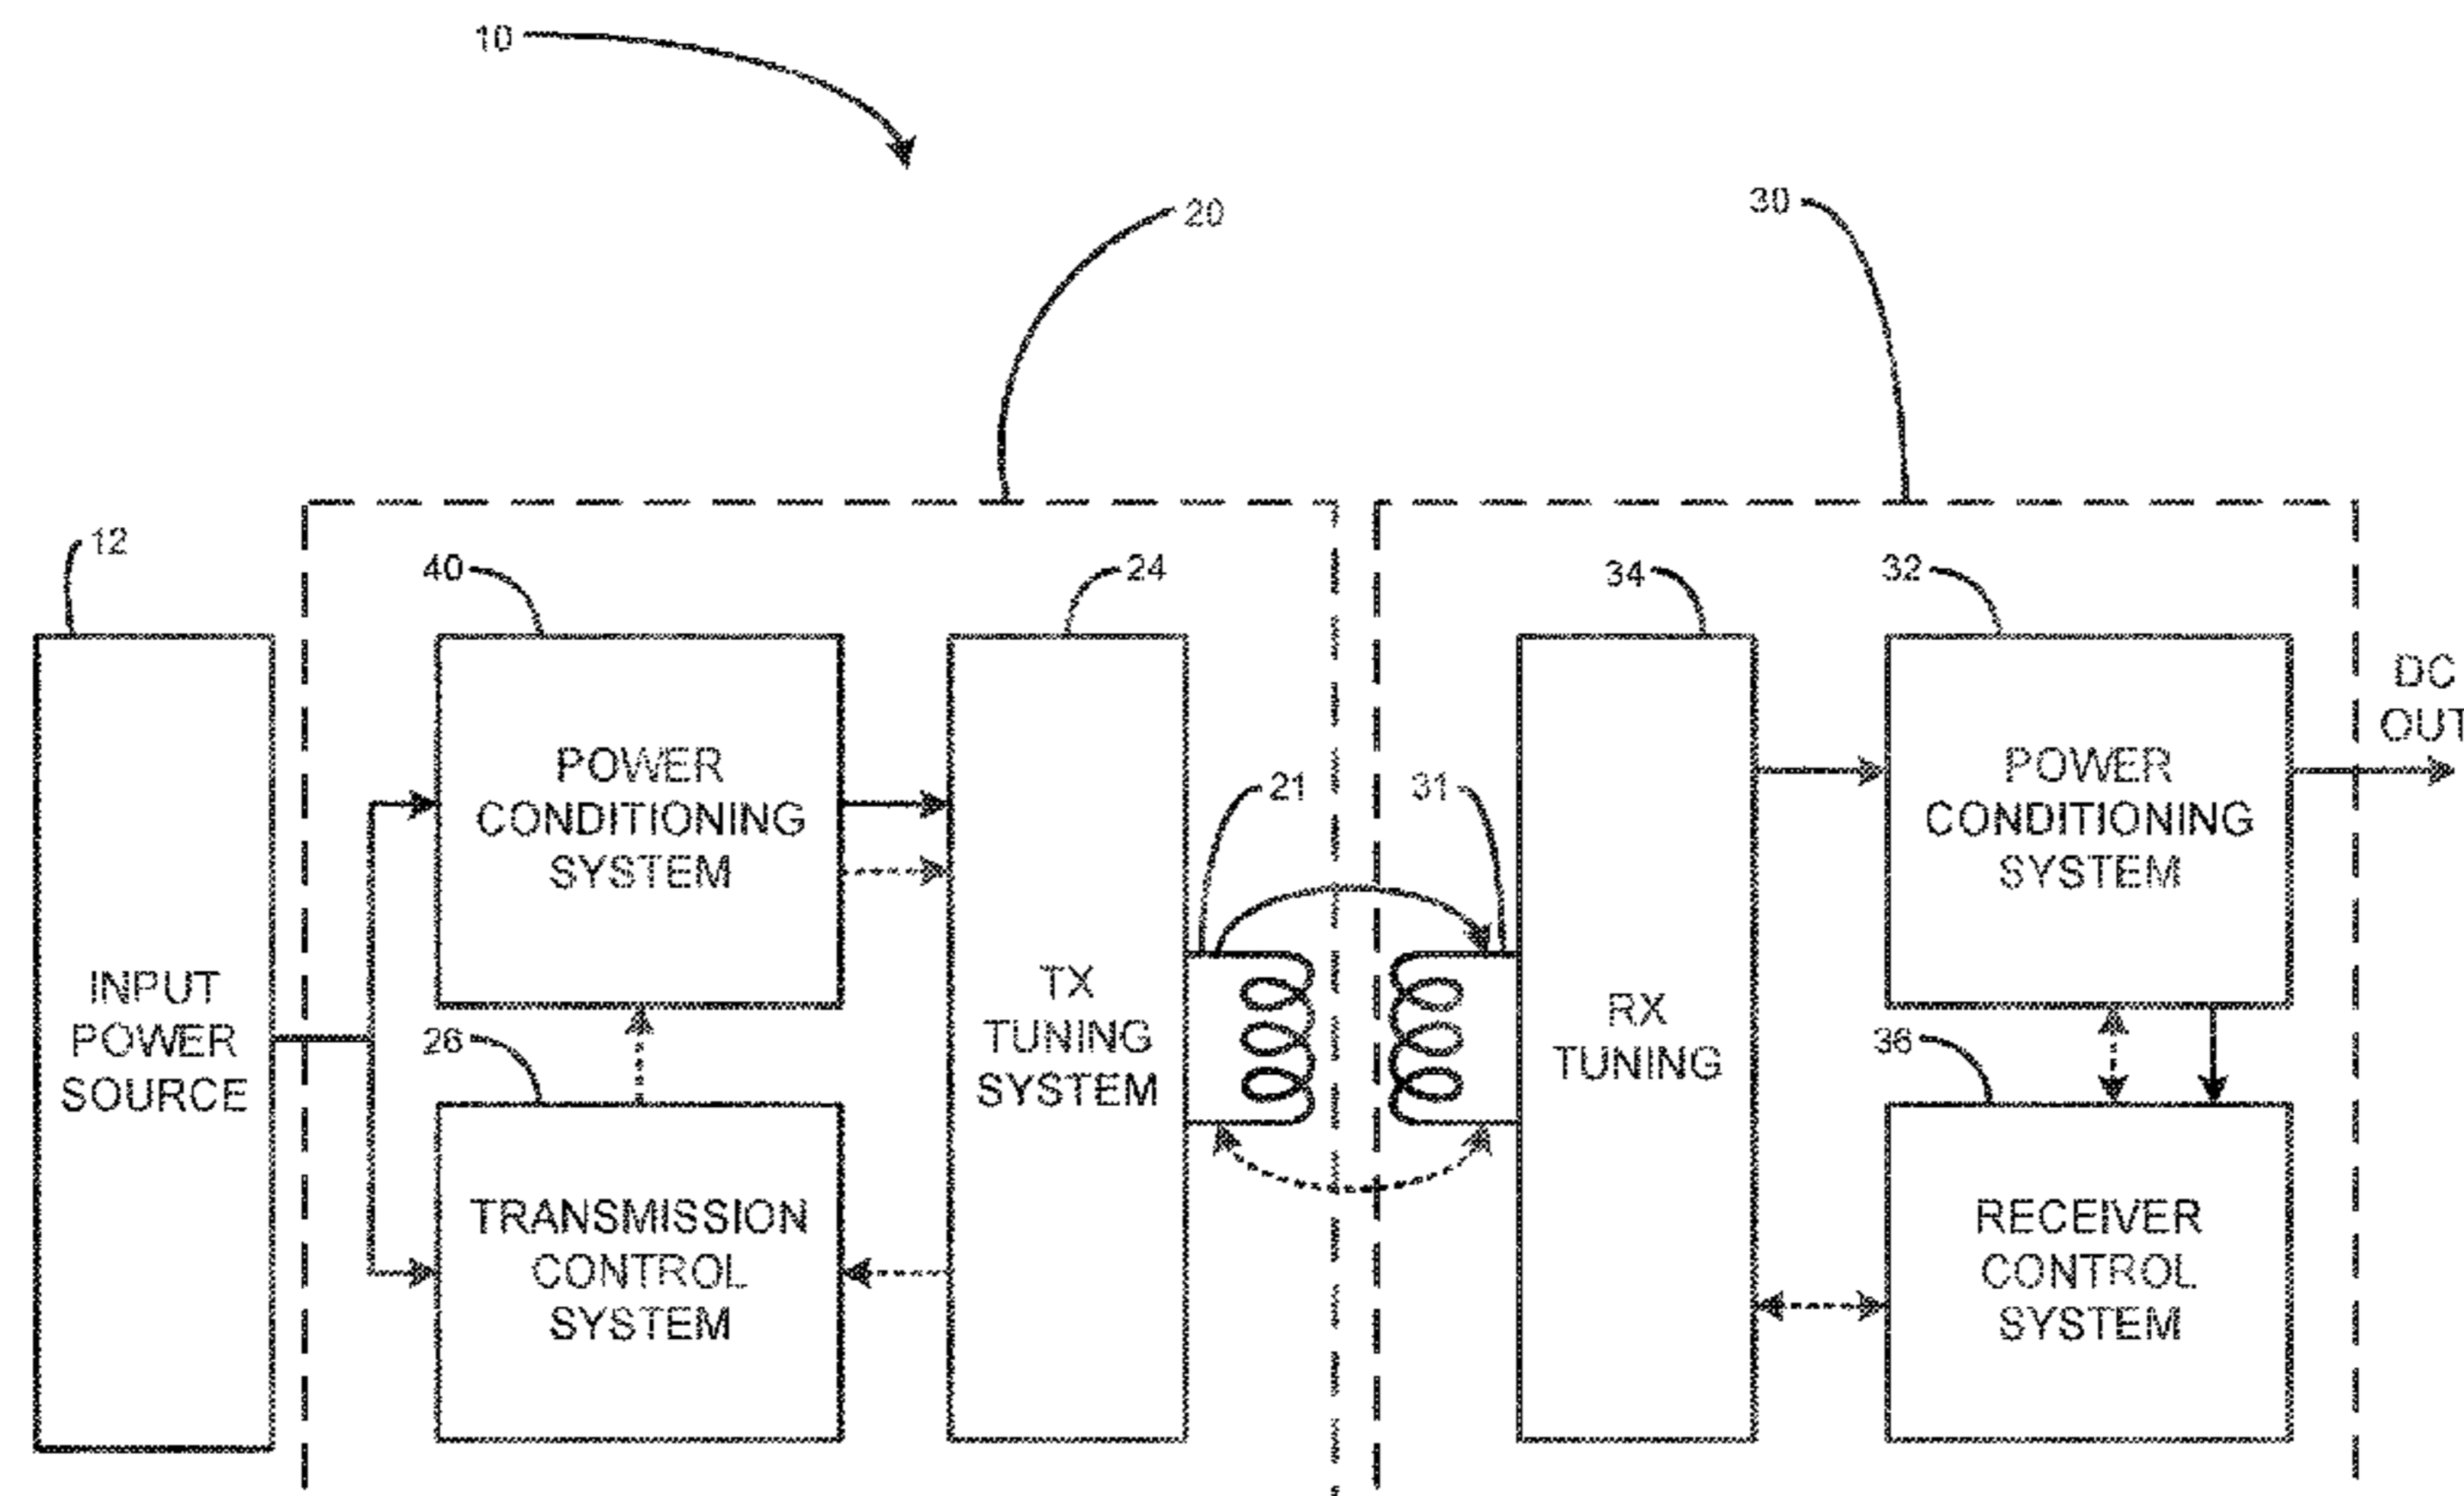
10

20

30

12

40

24

34

32

INPUT POWER SOURCE

POWER CONDITIONING SYSTEM

TX TUNING SYSTEM

21

31

RX TUNING

POWER CONDITIONING SYSTEM

DC OUT

26

36

TRANSMISSION CONTROL SYSTEM

RECEIVER CONTROL SYSTEM